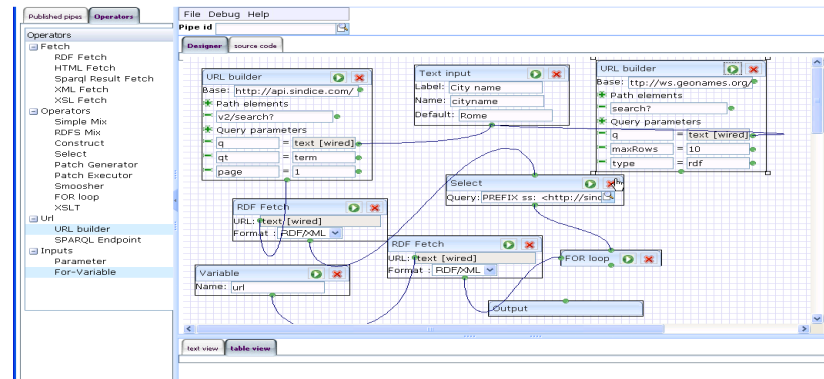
Published pipes
Operators

Operators
Fetch
RDF Fetch
HTML Fetch
Sparql Result Fetch
XML Fetch
XSL Fetch
Operators
Simple Mix
RDFS Mix
Construct
Select
Patch Generator
Patch Executor
Smoosher
FOR loop
XSLT
Url
URL builder
SPARQL Endpoint
Inputs
Parameter
For-Variable

File Debug Help
Pipe id

Designer
source code

URL builder
Base: http://api.sindice.com/
Path elements
v2/search?
Query parameters
q = text [wired]
qt = term
page = 1

Text input
Label: City name
Name: cityname
Default: Rome

URL builder
Base: http://ws.geonames.org/
Path elements
search?
Query parameters
q = text [wired]
maxRows = 10
type = rdf

Select
Query: PREFIX ss: <http://sind

RDF Fetch
URL: text [wired]
Format : RDF/XML

RDF Fetch
URL: text [wired]
Format : RDF/XML

FOR loop

Variable
Name: url

Output

text view
table view